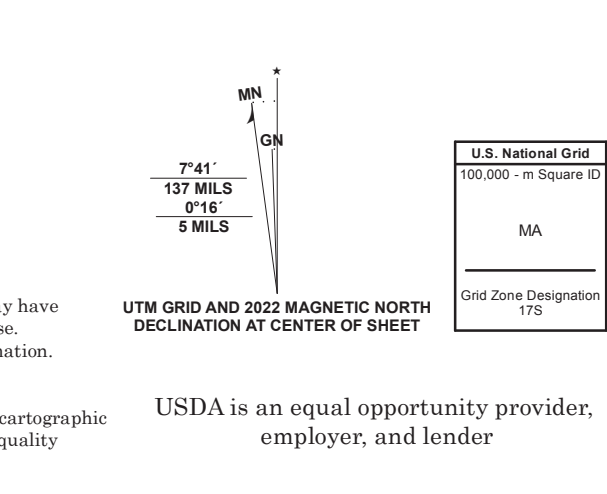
MN

GN

7°41´
137 MILS
0°16´
5 MILS

y have
se.
nation.

UTM GRID AND 2022 MAGNETIC NORTH DECLINATION AT CENTER OF SHEET

U.S. National Grid
100,000 - m Square ID
MA
Grid Zone Designation
17S

cartographic
quality

USDA is an equal opportunity provider, employer, and lender